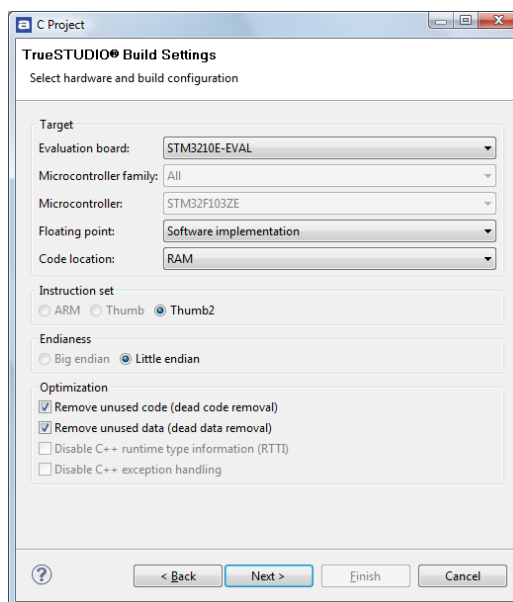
C Project

TrueSTUDIO® Build Settings

Select hardware and build configuration

Target

Evaluation board: STM3210E-EVAL

Microcontroller family: All

Microcontroller: STM32F103ZE

Floating point: Software implementation

Code location: RAM

Instruction set

ARM Thumb Thumb2

Endianess

Big endian Little endian

Optimization

Remove unused code (dead code removal)

Remove unused data (dead data removal)

Disable C++ runtime type information (RTTI)

Disable C++ exception handling

?

< Back Next > Finish Cancel